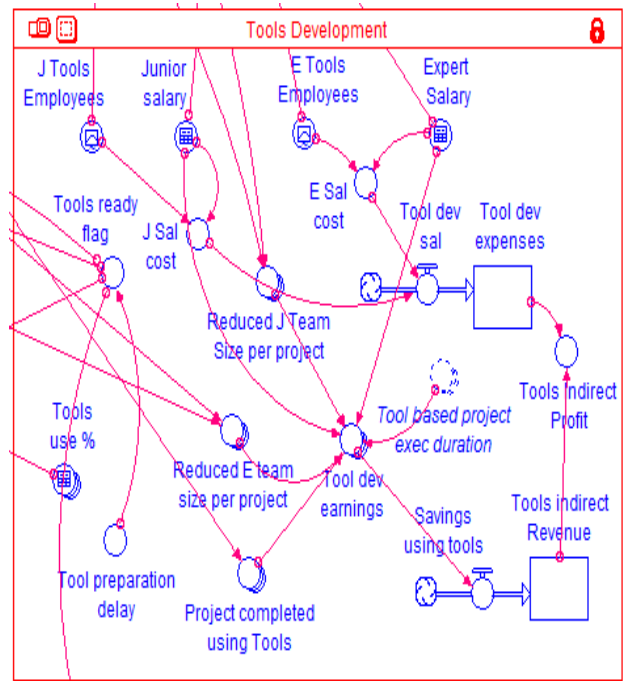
Tools Development

J Tools Employees

Junior salary

E Tools Employees

Expert Salary

E Sal cost

Tools ready flag

J Sal cost

Tool dev sal

Tool dev expenses

Reduced J Team Size per project

Tools Indirect Profit

Tools use %

Tool based project exec duration

Reduced E team size per project

Tool dev earnings

Tools Indirect Revenue

Savings using tools

Tool preparation delay

Project completed using Tools